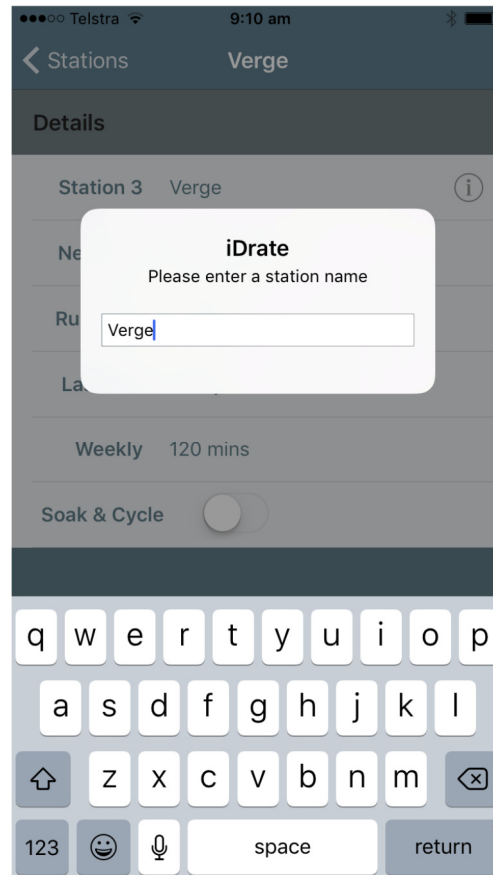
●●●○○ Telstra 9:10 am

Stations Verge

Details

Station 3 Verge

Ne

Ru

La

iDrate
Please enter a station name

Verge

Weekly 120 mins

Soak & Cycle

q w e r t y u i o p
a s d f g h j k l
z x c v b n m
123 space return